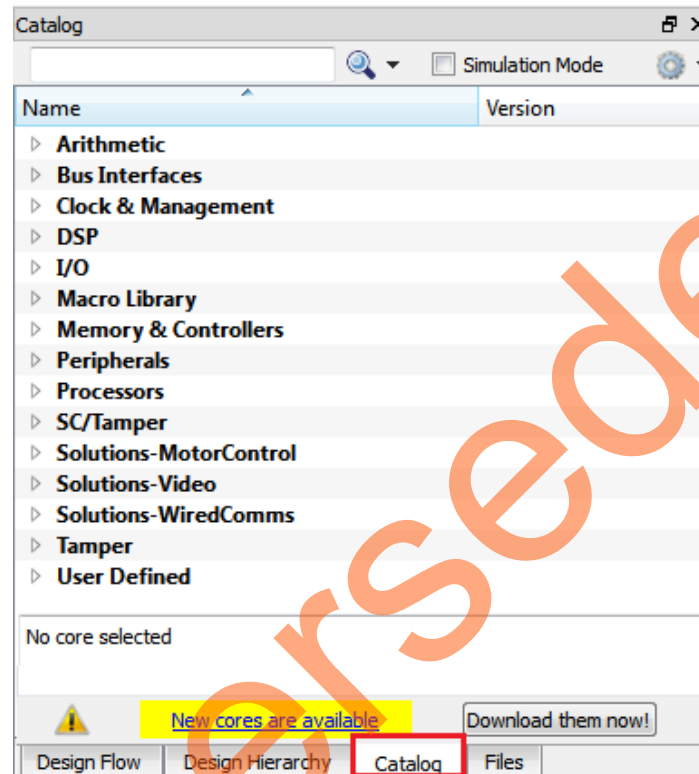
Catalog

Simulation Mode

| Name | Version |
|---|---|
| Arithmetic | |
| Bus Interfaces | |
| Clock & Management | |
| DSP | |
| I/O | |
| Macro Library | |
| Memory & Controllers | |
| Peripherals | |
| Processors | |
| SC/Tamper | |
| Solutions-MotorControl | |
| Solutions-Video | |
| Solutions-WiredComms | |
| Tamper | |
| User Defined | |

No core selected

New cores are available

Download them now!

Design Flow | Design Hierarchy | Catalog | Files

ersede